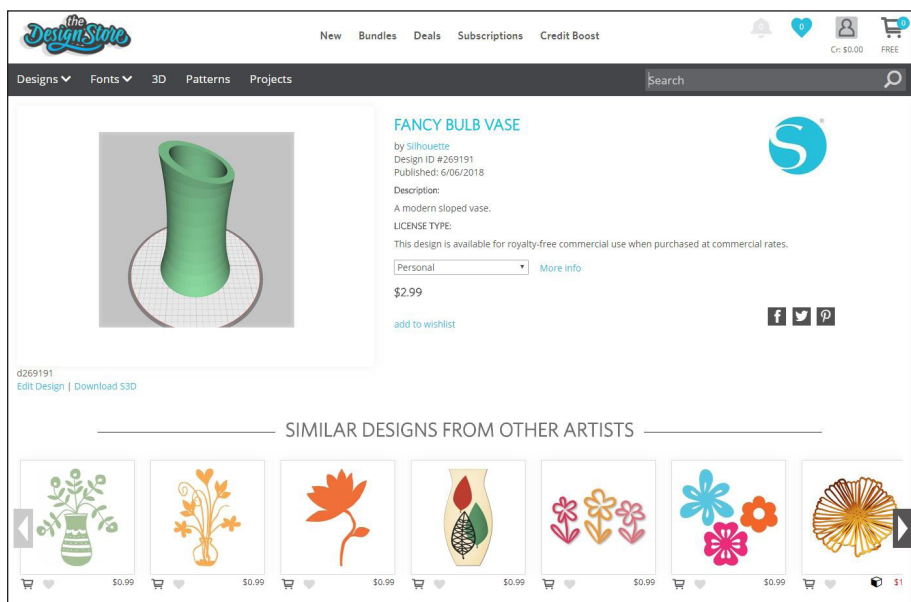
the DesignStore

New Bundles Deals Subscriptions Credit Boost

0 Cr: $0.00 0 FREE

Designs Fonts 3D Patterns Projects

Search

FANCY BULB VASE

by Silhouette
Design ID #269191
Published: 6/06/2018

Description:

A modern sloped vase.

LICENSE TYPE:

This design is available for royalty-free commercial use when purchased at commercial rates.

Personal

More info

$2.99

add to wishlist

d269191
Edit Design | Download S3D

SIMILAR DESIGNS FROM OTHER ARTISTS

$0.99 $0.99 $0.99 $0.99 $0.99 $0.99 $1